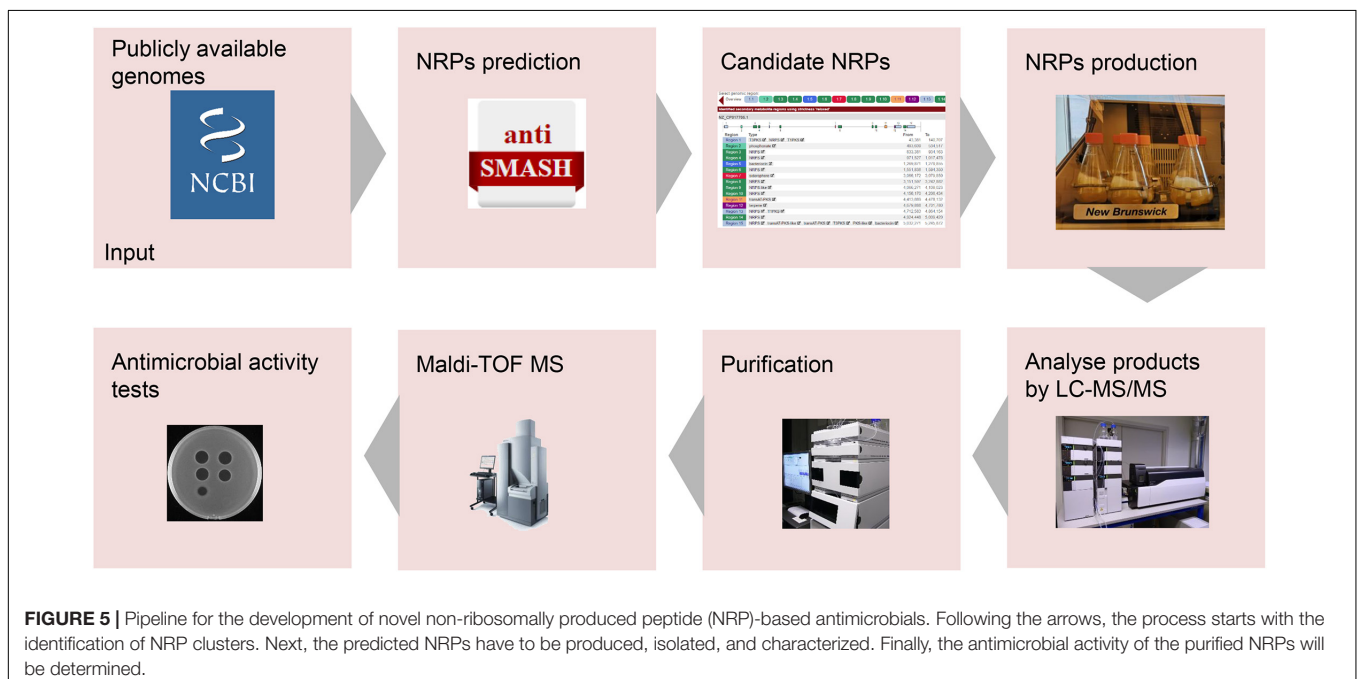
Publicly available genomes

NCBI

Input

NRPs prediction

anti SMASH

Candidate NRPs

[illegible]

NRPs production

New Brunswick

Analyse products by LC-MS/MS

Purification

Maldi-TOF MS

Antimicrobial activity tests

**FIGURE 5 |** Pipeline for the development of novel non-ribosomally produced peptide (NRP)-based antimicrobials. Following the arrows, the process starts with the identification of NRP clusters. Next, the predicted NRPs have to be produced, isolated, and characterized. Finally, the antimicrobial activity of the purified NRPs will be determined.